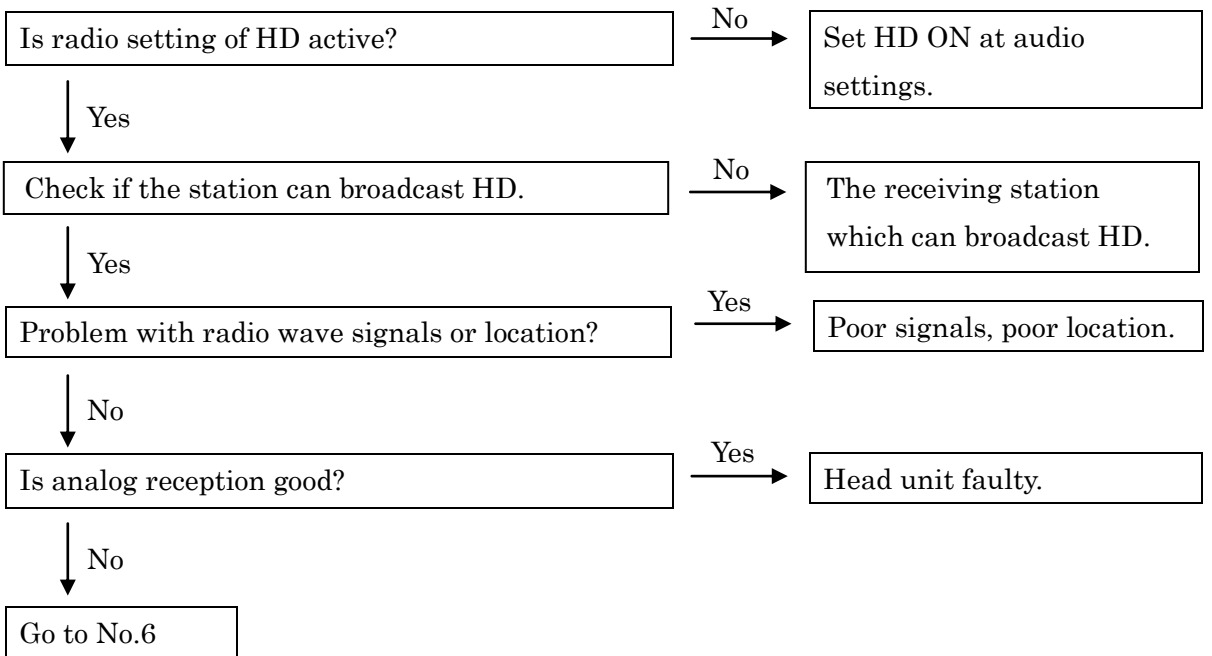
Is radio setting of HD active?

No

Set HD ON at audio settings.

Yes

Check if the station can broadcast HD.

No

The receiving station which can broadcast HD.

Yes

Problem with radio wave signals or location?

Yes

Poor signals, poor location.

No

Is analog reception good?

Yes

Head unit faulty.

No

Go to No.6